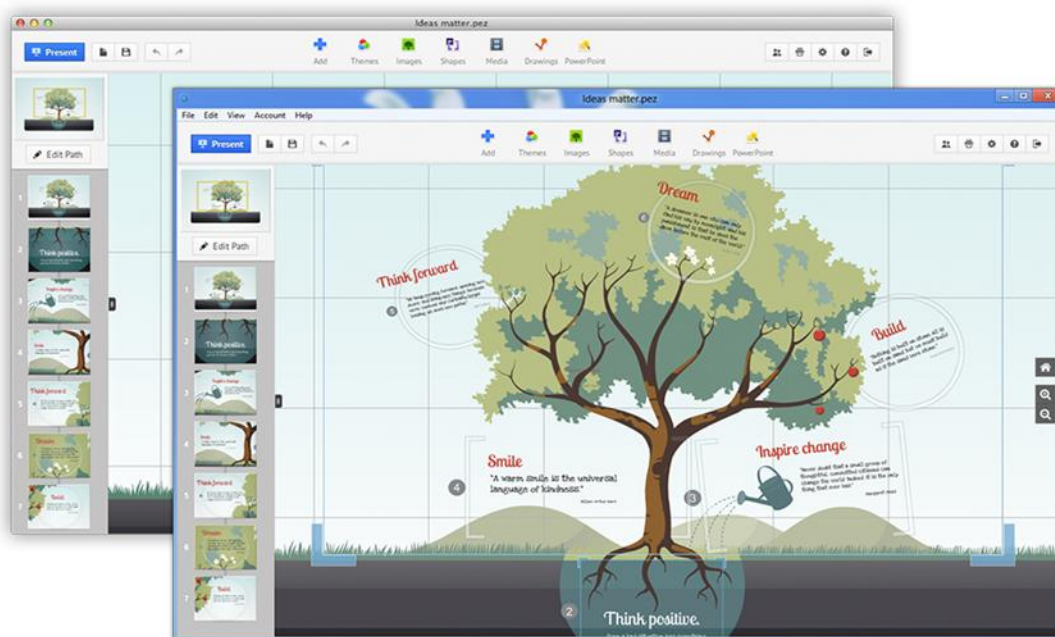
Ideas matter.pez

Present

Add Themes Images Shapes Media Drawings PowerPoint

Edit Path

1 2 3 4 5 6 7

Think positive.

Ideas matter.pez

File Edit View Account Help

Present

Add Themes Images Shapes Media Drawings PowerPoint

Edit Path

1 2 3 4 5 6 7

Think positive.

Dream

6

Think forward

5

Build

Smile

4

"A warm smile is the universal language of kindness."

3

Inspire change

2

Think positive.